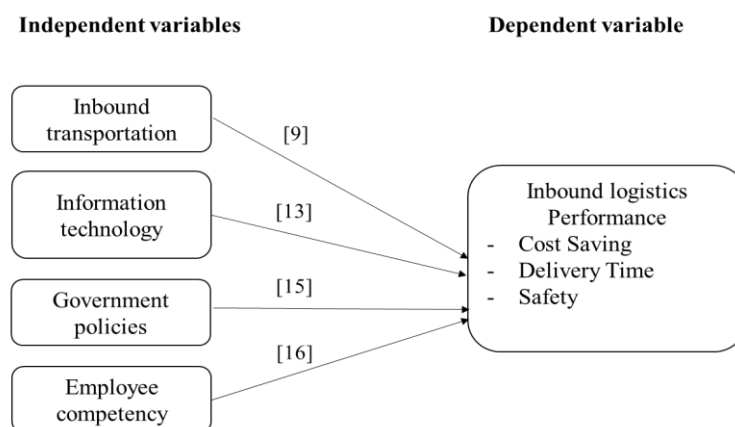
Independent variables

Dependent variable

Inbound transportation

[9]

Information technology

[13]

Government policies

[15]

Employee competency

[16]

Inbound logistics Performance
- Cost Saving
- Delivery Time
- Safety